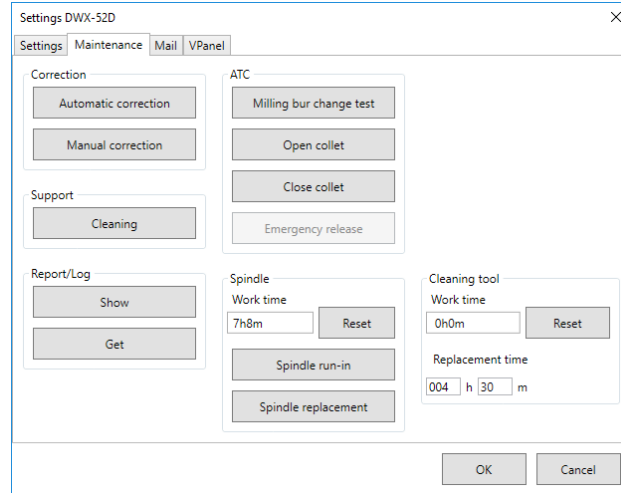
Settings DWX-52D

Settings | Maintenance | Mail | VPanel

Correction
Automatic correction
Manual correction

Support
Cleaning

Report/Log
Show
Get

ATC
Milling bur change test
Open collet
Close collet
Emergency release

Spindle
Work time
7h8m
Reset
Spindle run-in
Spindle replacement

Cleaning tool
Work time
0h0m
Reset
Replacement time
004 h 30 m

OK
Cancel